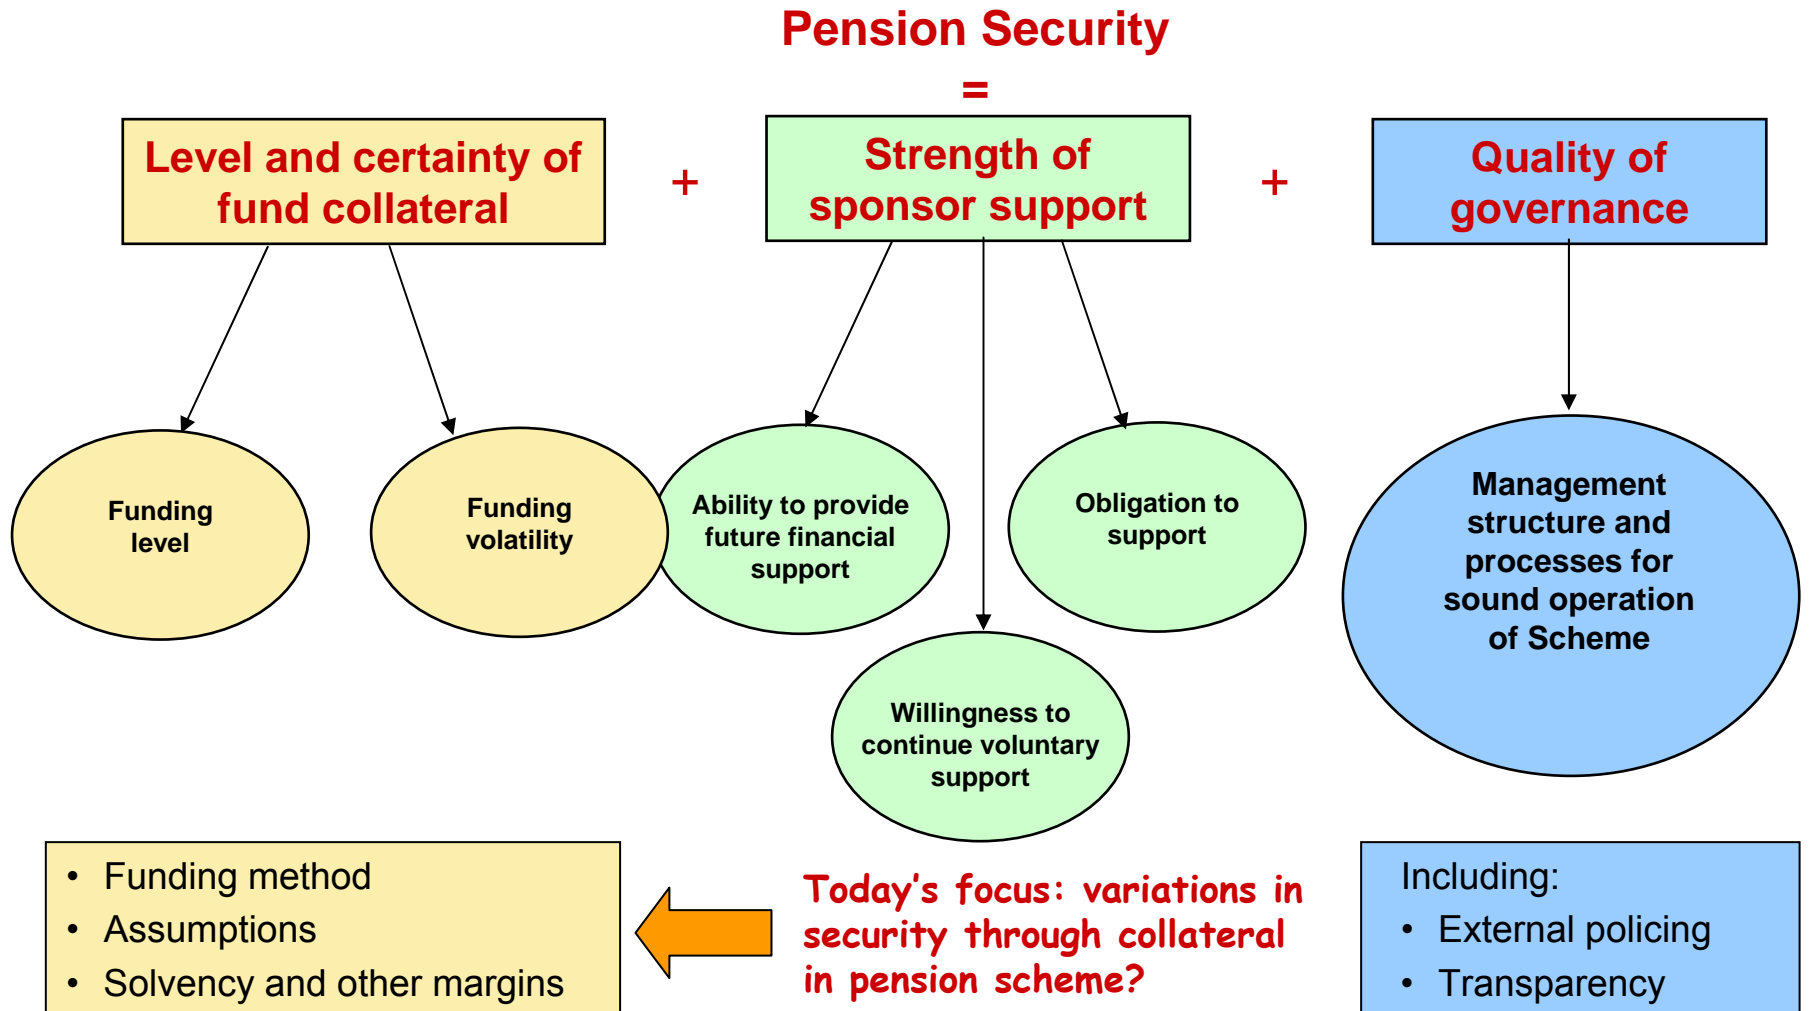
Pension Security

=

Level and certainty of fund collateral

+

Strength of sponsor support

+

Quality of governance

Funding level

Funding volatility

Ability to provide future financial support

Obligation to support

Willingness to continue voluntary support

Management structure and processes for sound operation of Scheme

- Funding method
- Assumptions
- Solvency and other margins

Today's focus: variations in security through collateral in pension scheme?

Including:
- External policing
- Transparency